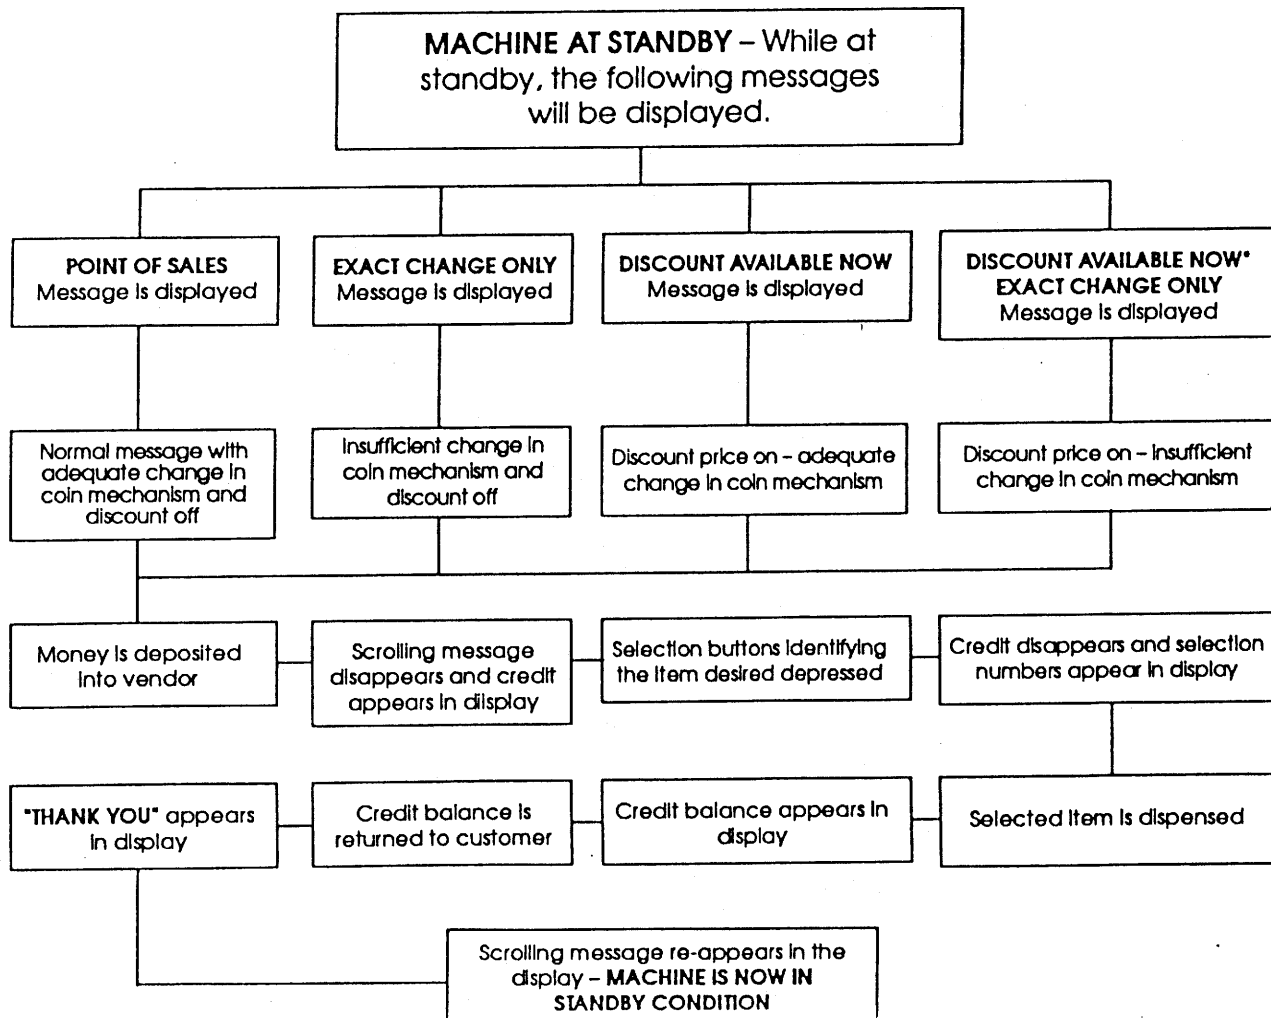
MACHINE AT STANDBY – While at standby, the following messages will be displayed.

POINT OF SALES
Message is displayed

EXACT CHANGE ONLY
Message is displayed

DISCOUNT AVAILABLE NOW
Message is displayed

DISCOUNT AVAILABLE NOW* EXACT CHANGE ONLY
Message is displayed

Normal message with adequate change in coin mechanism and discount off

Insufficient change in coin mechanism and discount off

Discount price on – adequate change in coin mechanism

Discount price on – insufficient change in coin mechanism

Money is deposited into vendor

Scrolling message disappears and credit appears in display

Selection buttons identifying the item desired depressed

Credit disappears and selection numbers appear in display

Selected item is dispensed

Credit balance appears in display

Credit balance is returned to customer

"THANK YOU" appears in display

Scrolling message re-appears in the display – MACHINE IS NOW IN STANDBY CONDITION